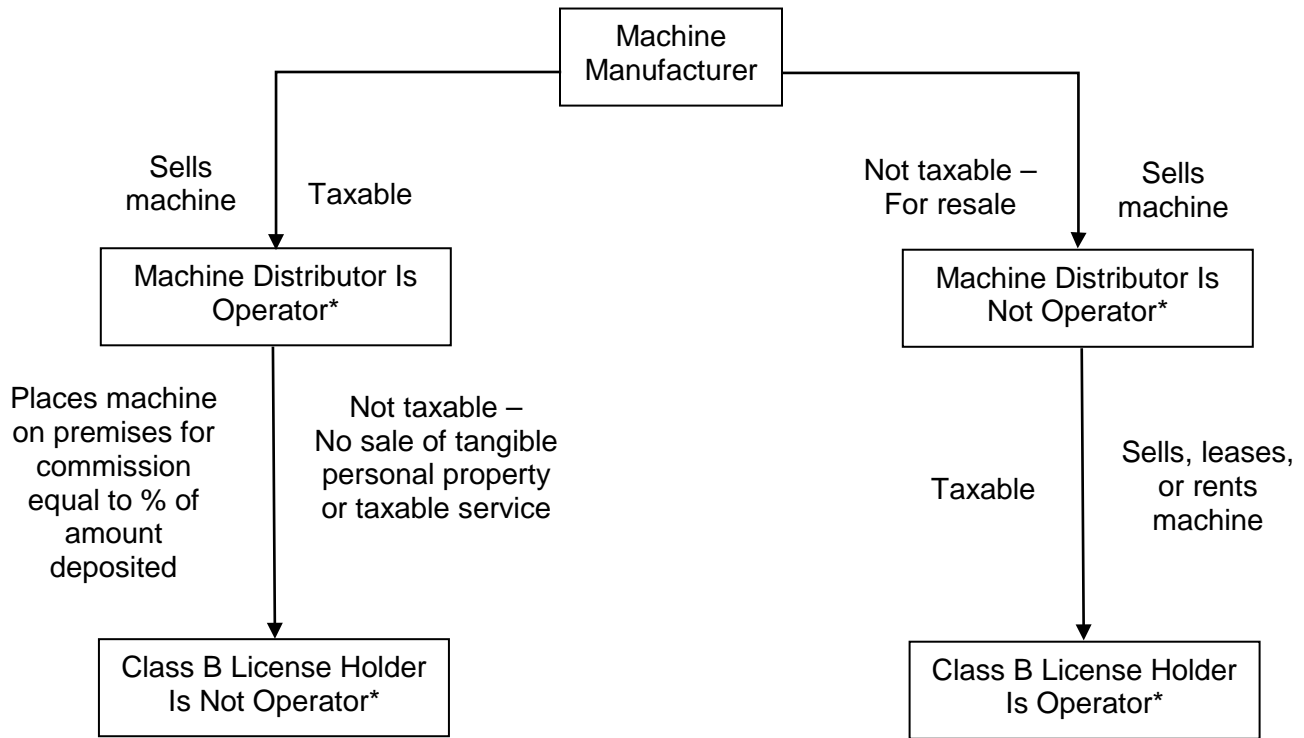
Machine Manufacturer

Sells machine

Taxable

Not taxable – For resale

Sells machine

Machine Distributor Is Operator*

Machine Distributor Is Not Operator*

Places machine on premises for commission equal to % of amount deposited

Not taxable – No sale of tangible personal property or taxable service

Taxable

Sells, leases, or rents machine

Class B License Holder Is Not Operator*

Class B License Holder Is Operator*